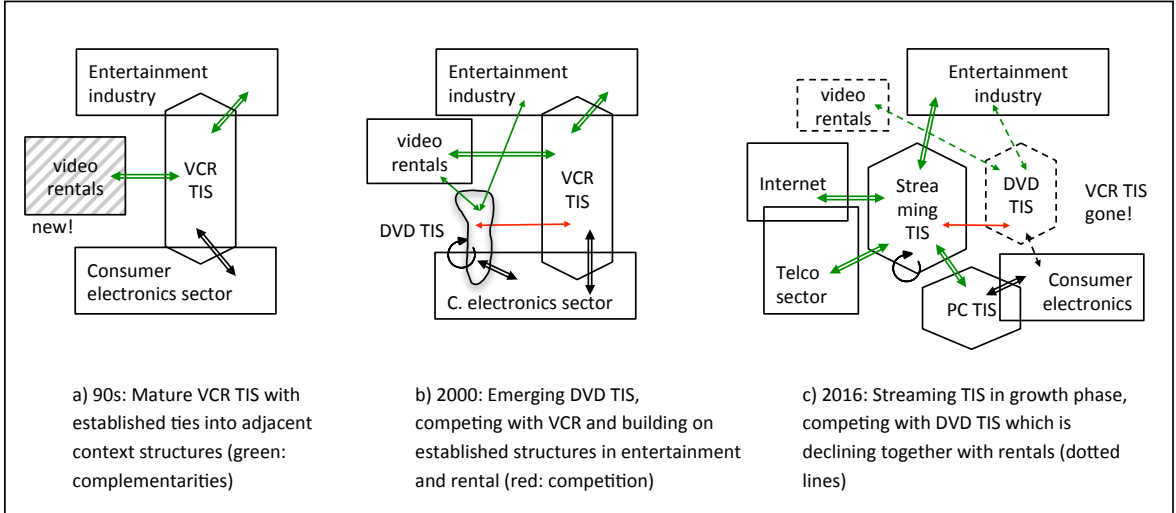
Entertainment industry

video rentals

VCR TIS

new!

Consumer electronics sector

Entertainment industry

video rentals

VCR TIS

DVD TIS

C. electronics sector

video rentals

Entertainment industry

Internet

Strea ming TIS

DVD TIS

VCR TIS gone!

Telco sector

Consumer electronics

PC TIS

a) 90s: Mature VCR TIS with established ties into adjacent context structures (green: complementarities)

b) 2000: Emerging DVD TIS, competing with VCR and building on established structures in entertainment and rental (red: competition)

c) 2016: Streaming TIS in growth phase, competing with DVD TIS which is declining together with rentals (dotted lines)